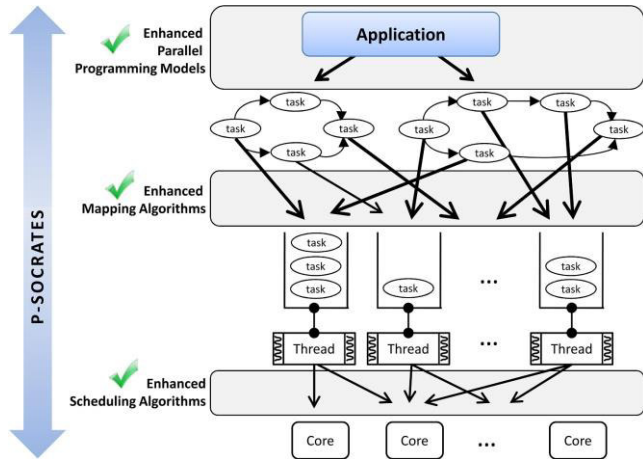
P-SOCRATES

Enhanced Parallel Programming Models

Application

task task task task task task task task

Enhanced Mapping Algorithms

task task task

task

...

task task

Thread Thread ... Thread

Enhanced Scheduling Algorithms

Core Core ... Core